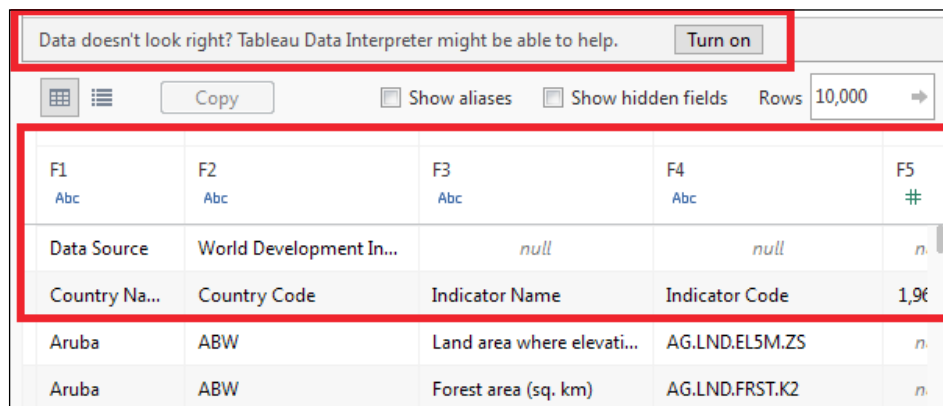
Data doesn't look right? Tableau Data Interpreter might be able to help. Turn on

Copy Show aliases Show hidden fields Rows 10,000

| F1 Abc | F2 Abc | F3 Abc | F4 Abc | F5 # |
|---|---|---|---|---|
| Data Source | World Development In... | null | null | n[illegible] |
| Country Na... | Country Code | Indicator Name | Indicator Code | 1,96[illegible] |
| Aruba | ABW | Land area where elevati... | AG.LND.EL5M.ZS | n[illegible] |
| Aruba | ABW | Forest area (sq. km) | AG.LND.FRST.K2 | n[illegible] |